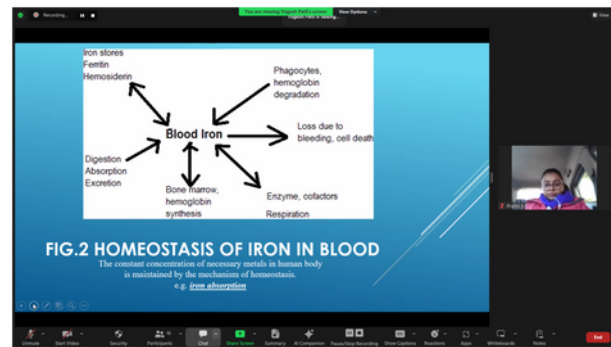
Recording...

You are viewing Yogesh Patil's screen

View Options

Yogesh Patil is talking...

Iron stores
Ferritin
Hemosiderin

Phagocytes, hemoglobin degradation

Blood Iron

Loss due to bleeding, cell death

Digestion
Absorption
Excretion

Bone marrow, hemoglobin synthesis

Enzyme, cofactors
Respiration

FIG.2 HOMEOSTASIS OF IRON IN BLOOD

The constant concentration of necessary metals in human body is maintained by the mechanism of homeostasis.
e.g. *iron absorption*

Prati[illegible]

Unmute  Start Video  Security  Participants  Chat  Share Screen  Summary  AI Companion  Pause/Stop Recording  Show Captions  Reactions  Apps  Whiteboards  Notes  End